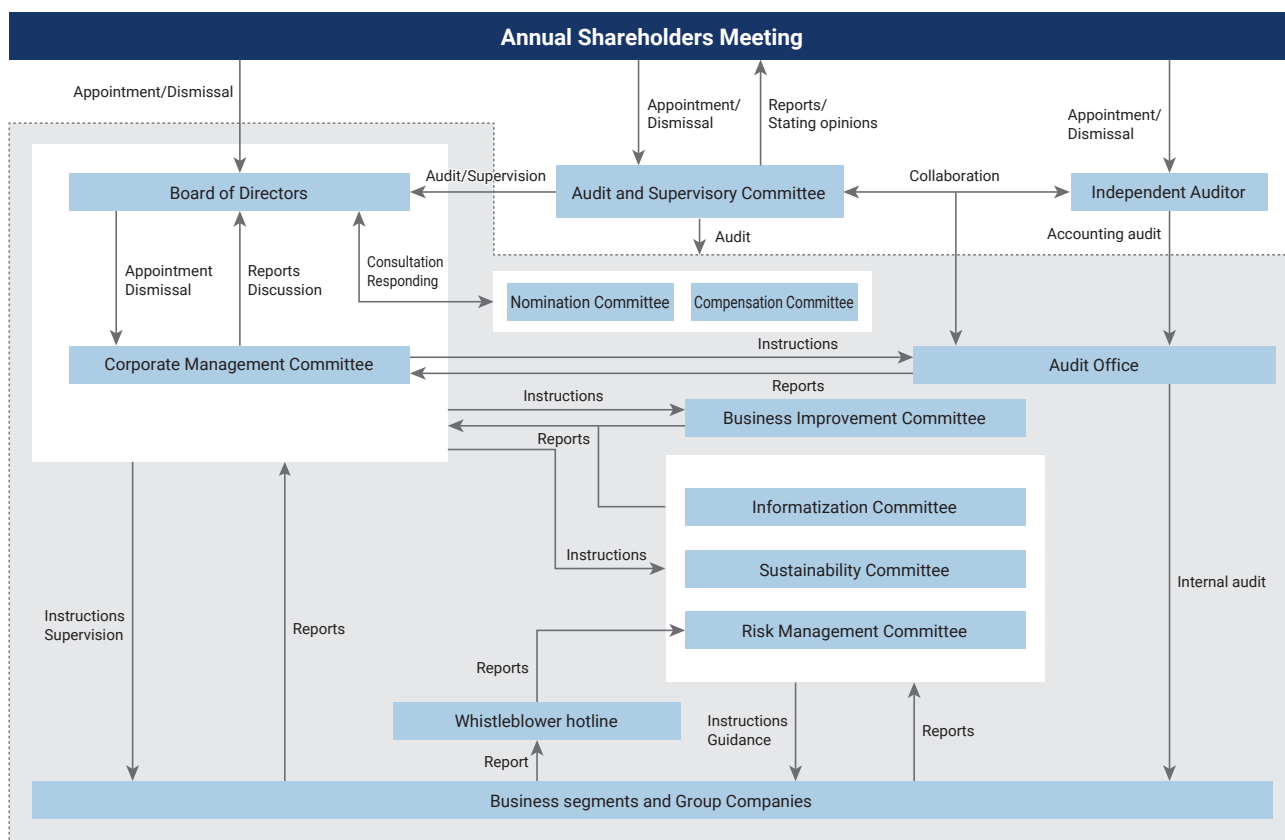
Annual Shareholders Meeting

Appointment/Dismissal

Appointment/ Dismissal

Reports/ Stating opinions

Appointment/ Dismissal

Board of Directors

Audit/Supervision

Audit and Supervisory Committee

Collaboration

Independent Auditor

Audit

Accounting audit

Appointment Dismissal

Reports Discussion

Consultation Responding

Nomination Committee

Compensation Committee

Corporate Management Committee

Instructions

Reports

Audit Office

Instructions

Business Improvement Committee

Reports

Informatization Committee

Instructions

Sustainability Committee

Internal audit

Instructions Supervision

Reports

Risk Management Committee

Reports

Whistleblower hotline

Instructions Guidance

Reports

Report

Business segments and Group Companies